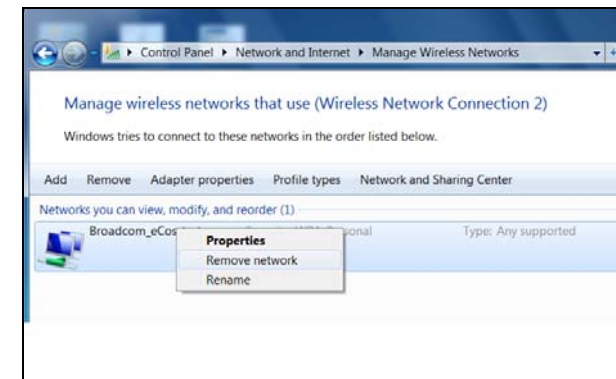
▸ Control Panel ▸ Network and Internet ▸ Manage Wireless Networks

Manage wireless networks that use (Wireless Network Connection 2)

Windows tries to connect to these networks in the order listed below.

Add Remove Adapter properties Profile types Network and Sharing Center

Networks you can view, modify, and reorder (1)

Broadcom_eCos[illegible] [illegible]sonal Type: Any supported

Properties
Remove network
Rename